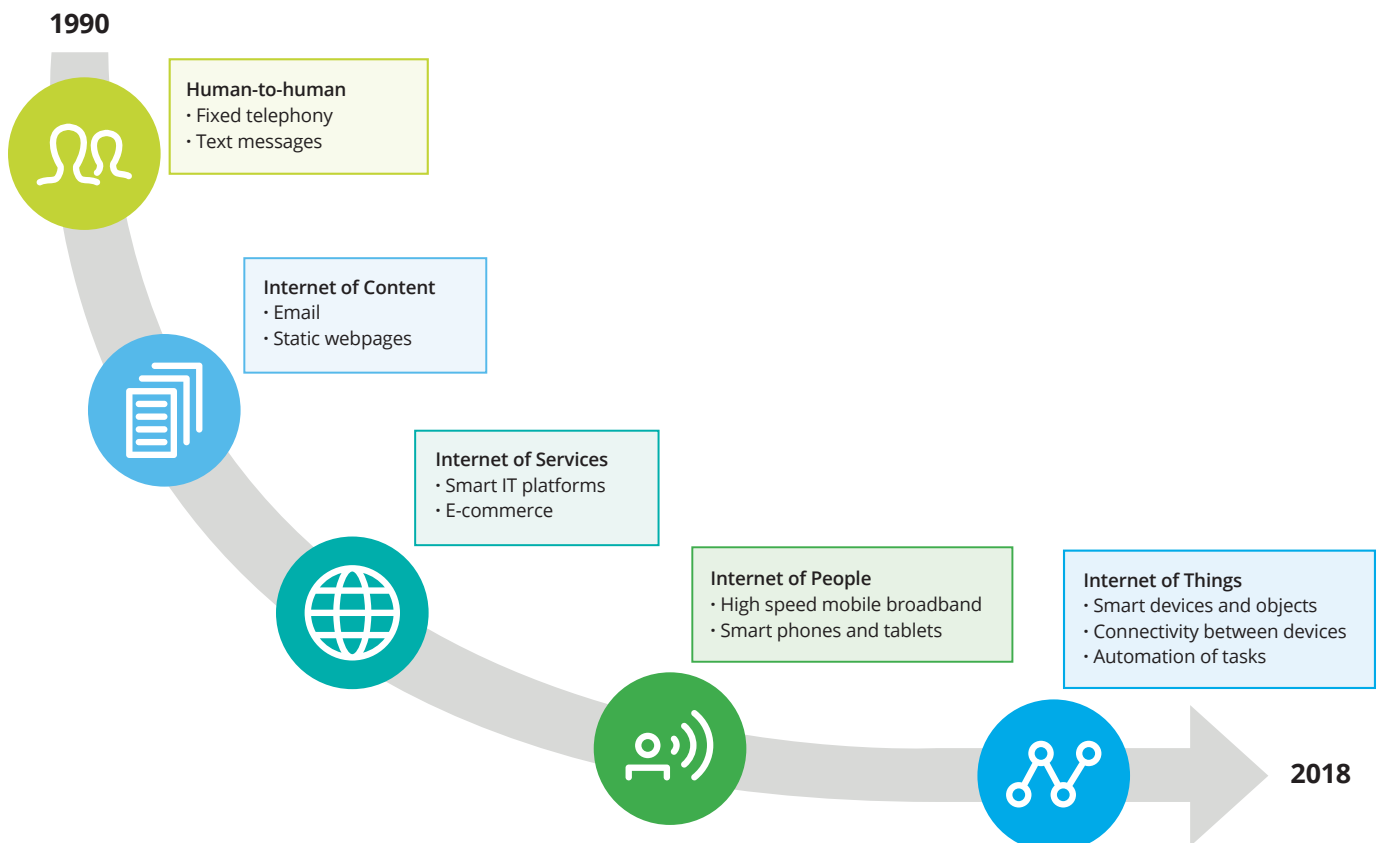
1990

Human-to-human
• Fixed telephony
• Text messages

Internet of Content
• Email
• Static webpages

Internet of Services
• Smart IT platforms
• E-commerce

Internet of People
• High speed mobile broadband
• Smart phones and tablets

Internet of Things
• Smart devices and objects
• Connectivity between devices
• Automation of tasks

2018